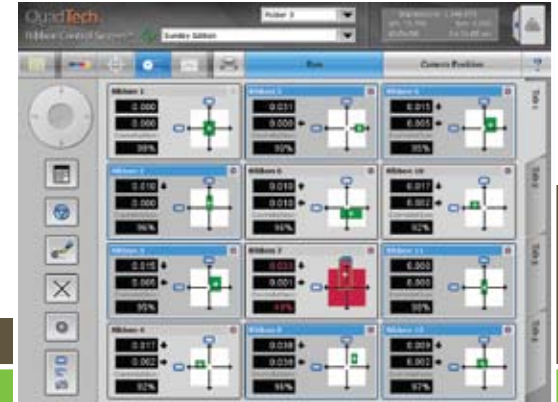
QuadTech
Ribbon Control System
Sunday Edition
Folder 3
Run
Camera Position
?
Ribbon 1
0.000
0.000
Correlation
99%
Ribbon 5
0.031
0.000
Correlation
93%
Ribbon 9
0.015
0.005
Correlation
95%
Ribbon 2
0.010
0.000
Correlation
96%
Ribbon 6
0.010
0.010
Correlation
96%
Ribbon 10
0.017
0.002
Correlation
92%
Ribbon 3
0.015
0.005
Correlation
95%
Ribbon 7
0.033
0.001
Correlation
49%
Ribbon 11
0.000
0.000
Correlation
98%
Ribbon 4
0.017
0.002
Correlation
92%
Ribbon 8
0.038
0.038
Correlation
96%
Ribbon 12
0.009
0.002
Correlation
97%
Tab 1
Tab 2
Tab 3
Tab 4